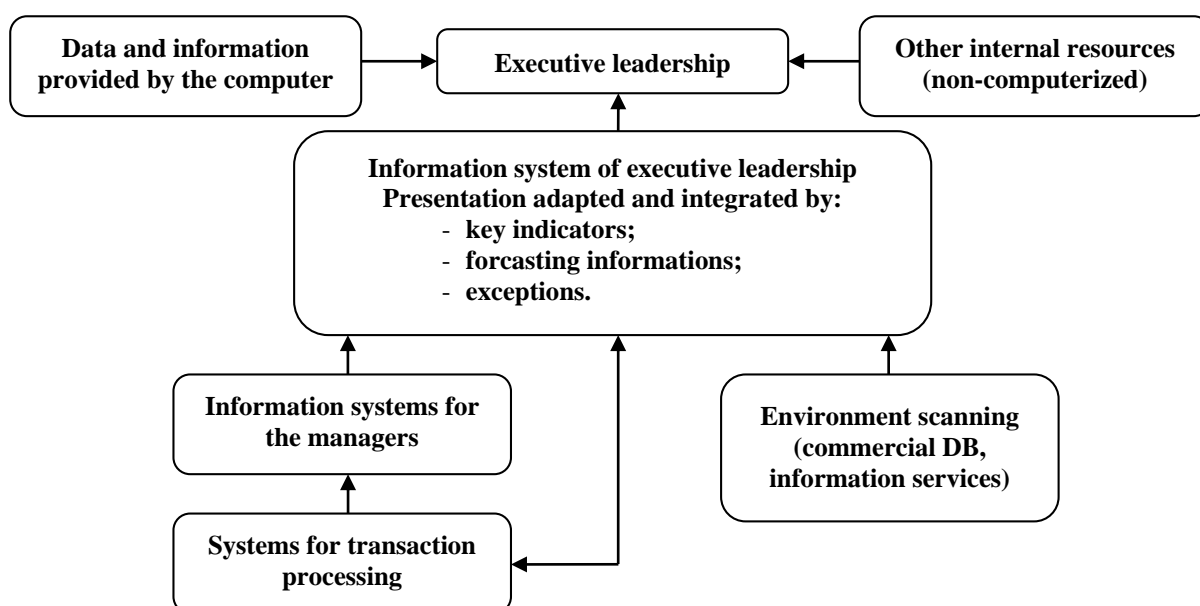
Data and information provided by the computer

Executive leadership

Other internal resources (non-computerized)

Information system of executive leadership
Presentation adapted and integrated by:
- key indicators;
- forcasting informations;
- exceptions.

Information systems for the managers

Environment scanning (commercial DB, information services)

Systems for transaction processing